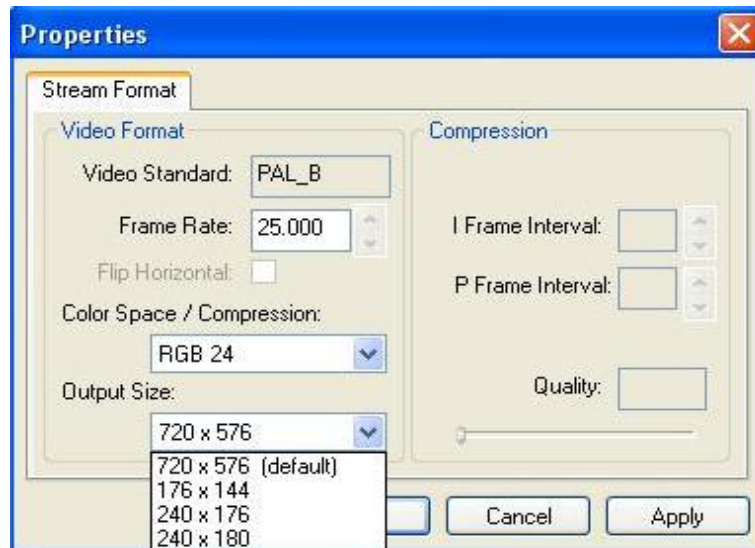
Properties

Stream Format

Video Format

Video Standard: PAL_B

Frame Rate: 25.000

Flip Horizontal:

Color Space / Compression:

RGB 24

Output Size:

720 x 576

720 x 576 (default)
176 x 144
240 x 176
240 x 180

Compression

I Frame Interval:

P Frame Interval:

Quality:

Cancel

Apply